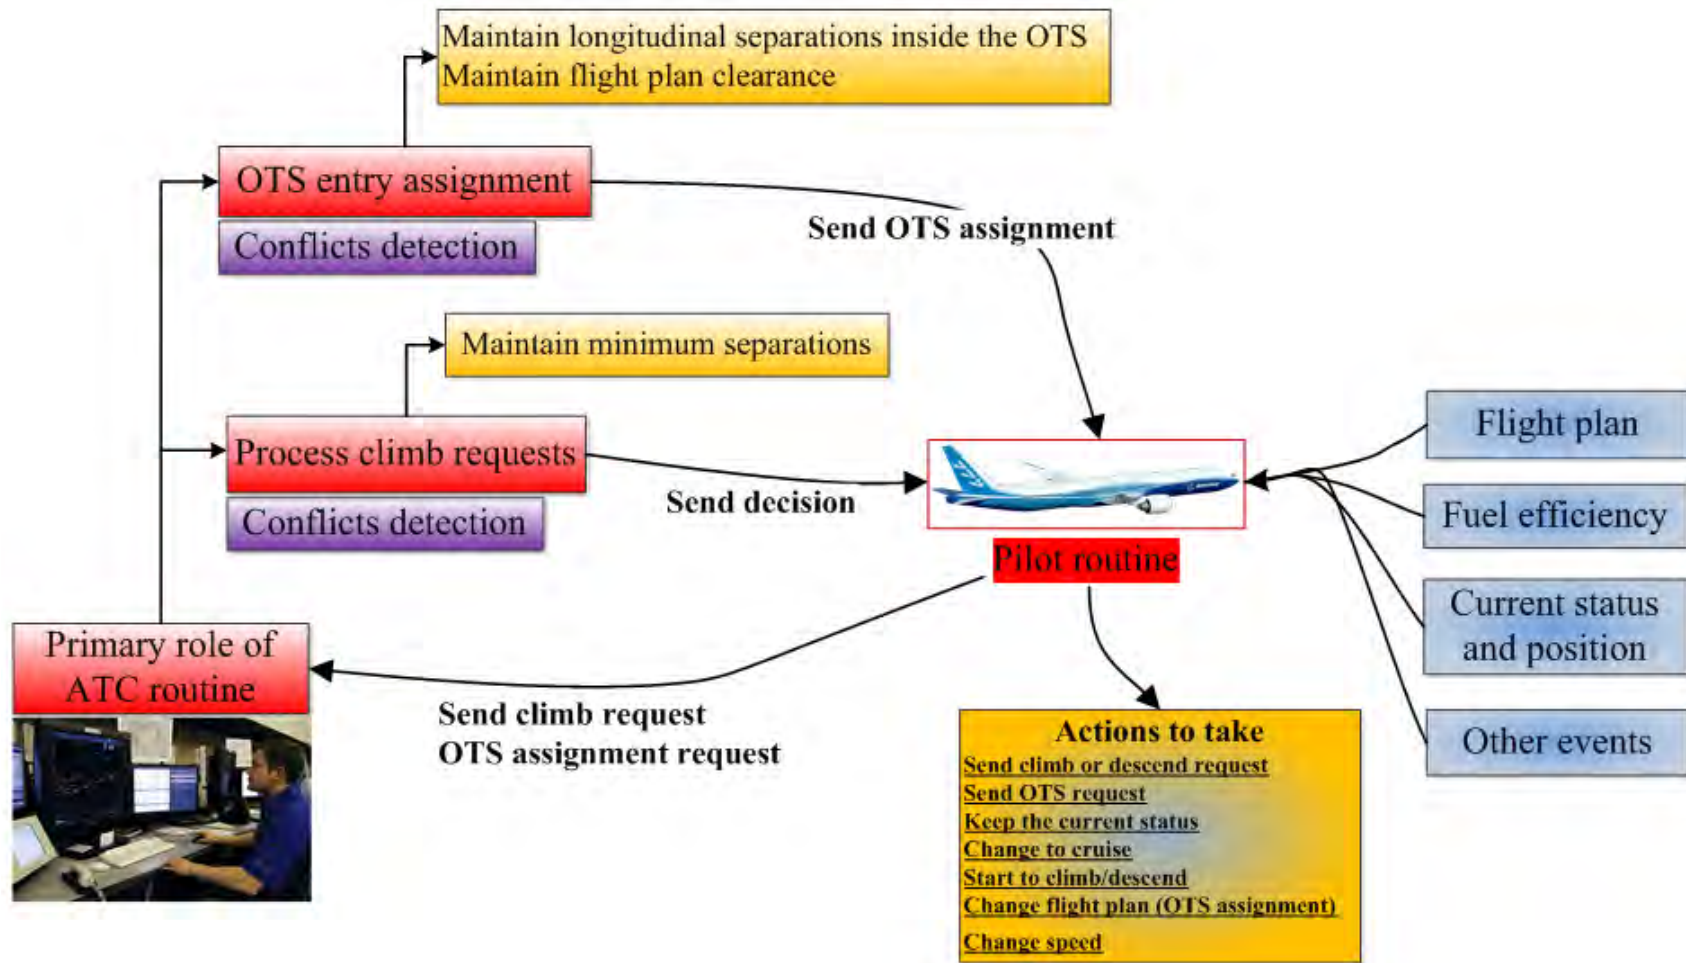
Maintain longitudinal separations inside the OTS
Maintain flight plan clearance

OTS entry assignment

Conflicts detection

Send OTS assignment

Maintain minimum separations

Process climb requests

Conflicts detection

Send decision

Flight plan

Fuel efficiency

Current status and position

Other events

Pilot routine

Primary role of ATC routine

Send climb request
OTS assignment request

Actions to take
Send climb or descend request
Send OTS request
Keep the current status
Change to cruise
Start to climb/descend
Change flight plan (OTS assignment)
Change speed